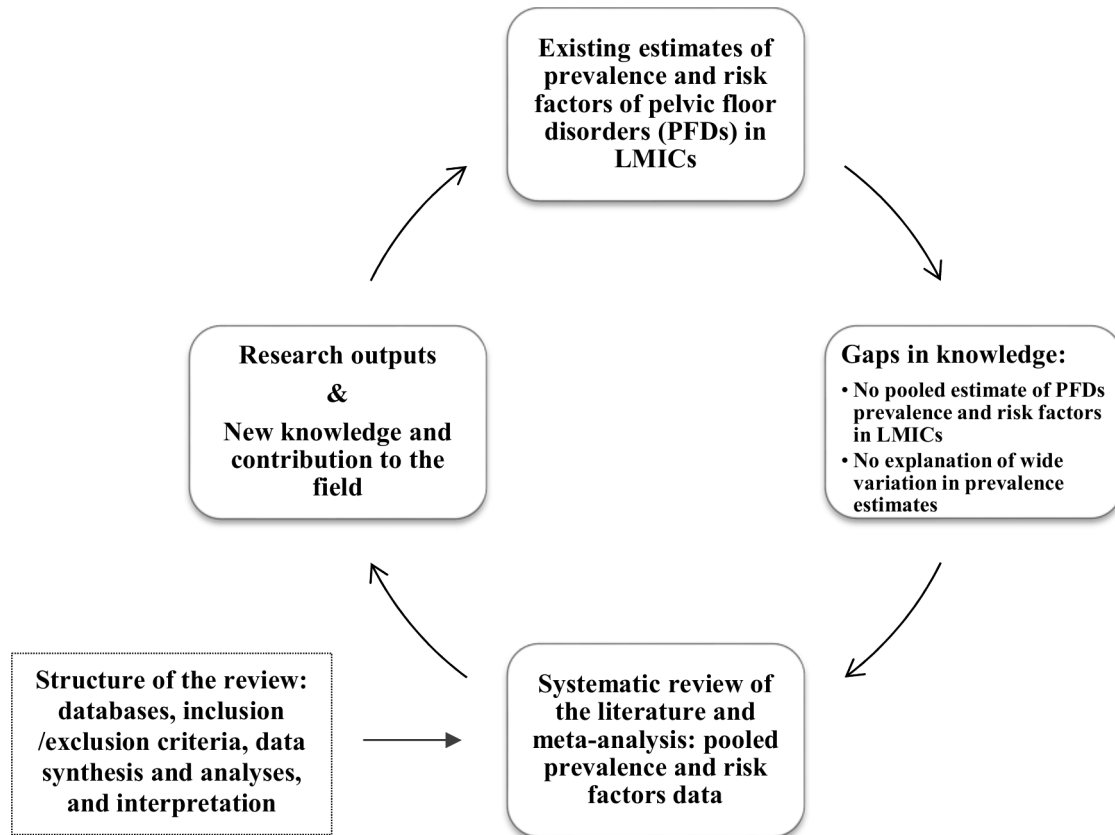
Existing estimates of prevalence and risk factors of pelvic floor disorders (PFDs) in LMICs

Gaps in knowledge:
• No pooled estimate of PFDs prevalence and risk factors in LMICs
• No explanation of wide variation in prevalence estimates

Systematic review of the literature and meta-analysis: pooled prevalence and risk factors data

Structure of the review: databases, inclusion /exclusion criteria, data synthesis and analyses, and interpretation

Research outputs
&
New knowledge and contribution to the field